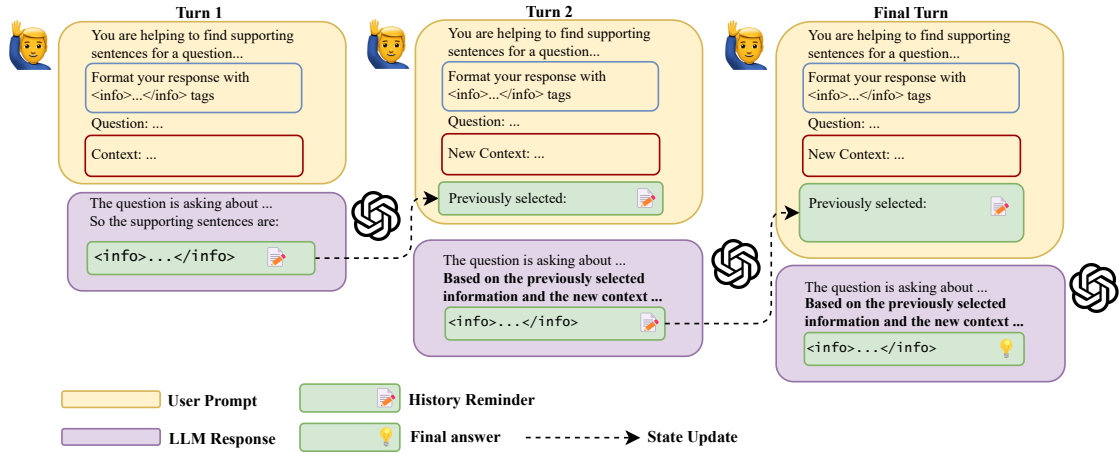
Turn 1

You are helping to find supporting sentences for a question...

Format your response with <info>...</info> tags

Question: ...

Context: ...

The question is asking about ...
So the supporting sentences are:

<info>...</info>

Turn 2

You are helping to find supporting sentences for a question...

Format your response with <info>...</info> tags

Question: ...

New Context: ...

Previously selected:

The question is asking about ...
**Based on the previously selected information and the new context ...**

<info>...</info>

Final Turn

You are helping to find supporting sentences for a question...

Format your response with <info>...</info> tags

Question: ...

New Context: ...

Previously selected:

The question is asking about ...
**Based on the previously selected information and the new context ...**

<info>...</info>

User Prompt

LLM Response

History Reminder

Final answer

State Update